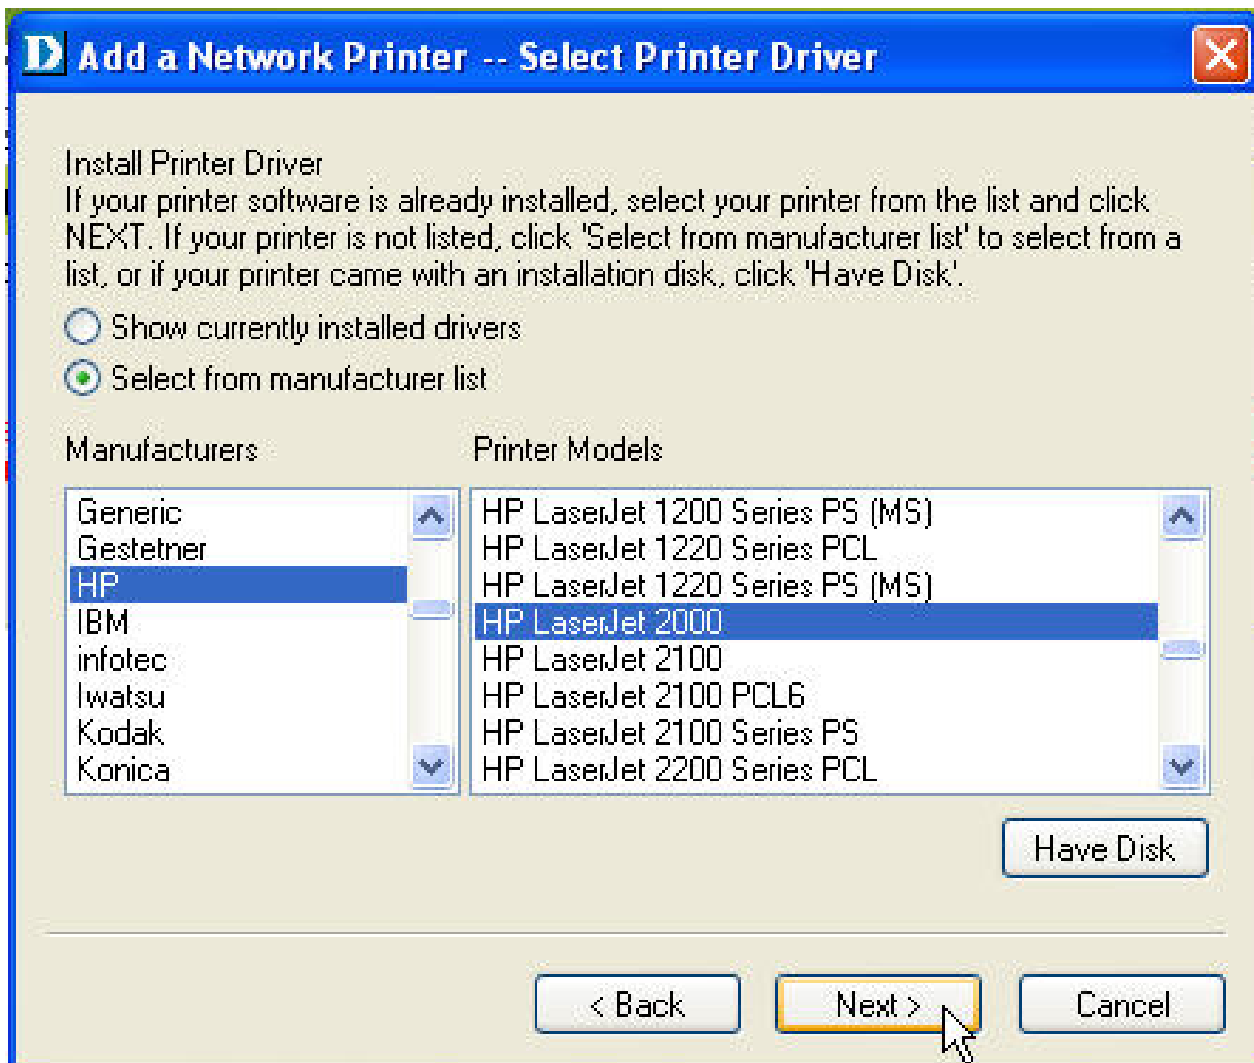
D Add a Network Printer -- Select Printer Driver

Install Printer Driver
If your printer software is already installed, select your printer from the list and click NEXT. If your printer is not listed, click 'Select from manufacturer list' to select from a list, or if your printer came with an installation disk, click 'Have Disk'.

Show currently installed drivers
Select from manufacturer list

Manufacturers
Generic
Gestetner
HP
IBM
infotec
Iwatsu
Kodak
Konica

Printer Models
HP LaserJet 1200 Series PS (MS)
HP LaserJet 1220 Series PCL
HP LaserJet 1220 Series PS (MS)
HP LaserJet 2000
HP LaserJet 2100
HP LaserJet 2100 PCL6
HP LaserJet 2100 Series PS
HP LaserJet 2200 Series PCL

Have Disk

< Back
Next >
Cancel